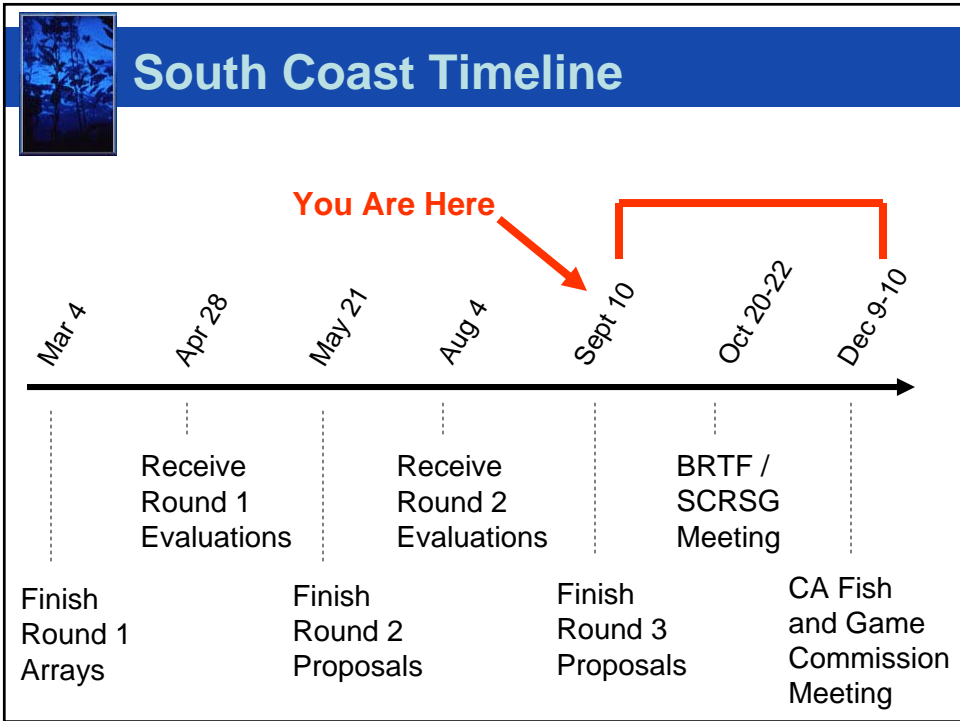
South Coast Timeline

You Are Here

Mar 4

Apr 28

May 21

Aug 4

Sept 10

Oct 20-22

Dec 9-10

Receive Round 1 Evaluations

Receive Round 2 Evaluations

BRTF / SCRSG Meeting

Finish Round 1 Arrays

Finish Round 2 Proposals

Finish Round 3 Proposals

CA Fish and Game Commission Meeting